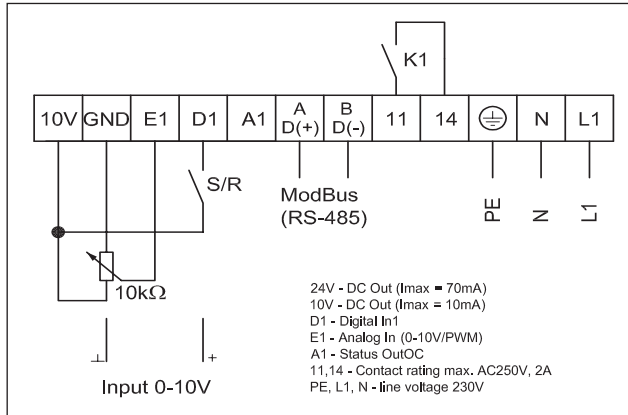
K1

| 10V | GND | E1 | D1 | A1 | A D(+) | B D(-) | 11 | 14 | ⏚ | N | L1 |
|---|---|---|---|---|---|---|---|---|---|---|---|

S/R

ModBus
(RS-485)

PE
N
L1

10kΩ

⊥ +

Input 0-10V

24V - DC Out (Imax = 70mA)
10V - DC Out (Imax = 10mA)
D1 - Digital In1
E1 - Analog In (0-10V/PWM)
A1 - Status OutOC
11,14 - Contact rating max. AC250V, 2A
PE, L1, N - line voltage 230V